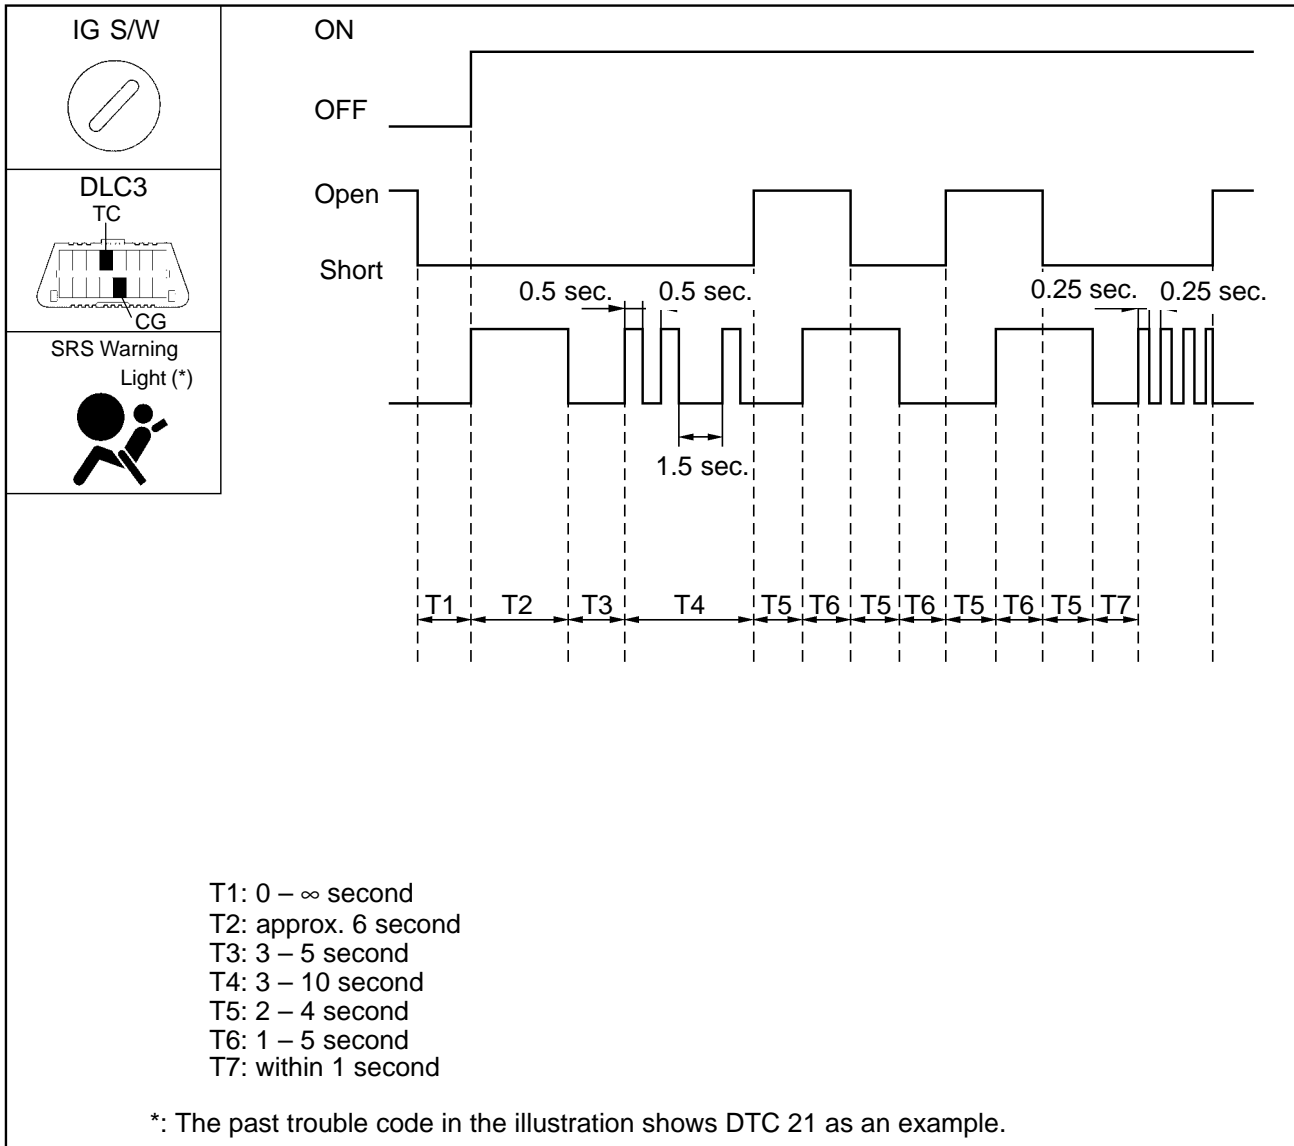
IG S/W

ON

OFF

DLC3
TC
CG

Open

Short

SRS Warning Light (*)

0.5 sec. 0.5 sec.

1.5 sec.

0.25 sec. 0.25 sec.

T1 T2 T3 T4 T5 T6 T5 T6 T5 T6 T5 T7

T1: $0 - \infty$ second
T2: approx. 6 second
T3: 3 – 5 second
T4: 3 – 10 second
T5: 2 – 4 second
T6: 1 – 5 second
T7: within 1 second

*: The past trouble code in the illustration shows DTC 21 as an example.